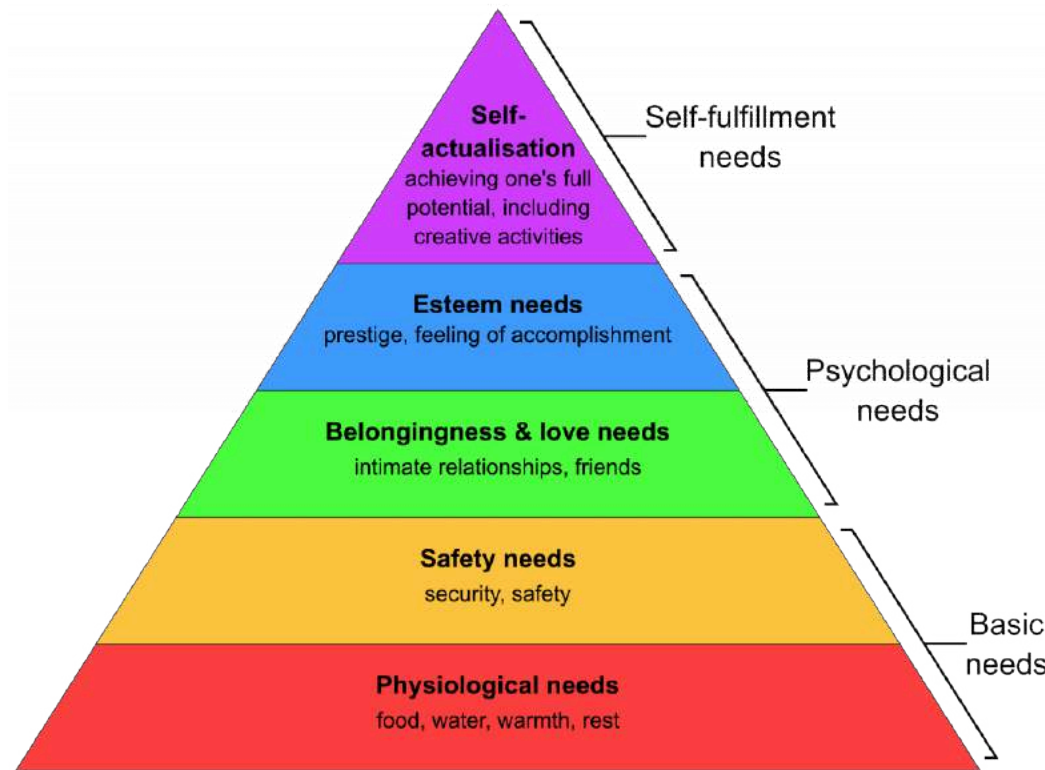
Self-actualisation
achieving one's full potential, including creative activities

Self-fulfillment needs

Esteem needs
prestige, feeling of accomplishment

Belongingness & love needs
intimate relationships, friends

Psychological needs

Safety needs
security, safety

Physiological needs
food, water, warmth, rest

Basic needs